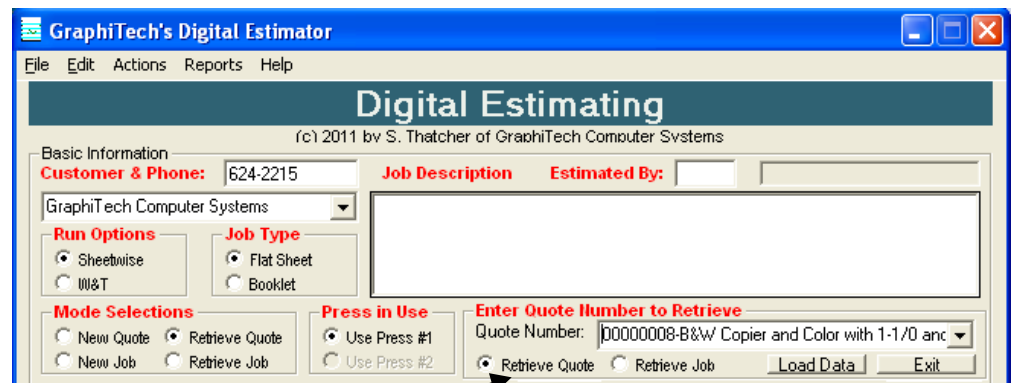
GraphiTech's Digital Estimator

File Edit Actions Reports Help

Digital Estimating

(c) 2011 by S. Thatcher of GraphiTech Computer Systems

Basic Information

Customer & Phone: 624-2215

Job Description

Estimated By:

GraphiTech Computer Systems

Run Options
Sheetwise
W&T

Job Type
Flat Sheet
Booklet

Mode Selections
New Quote
Retrieve Quote
New Job
Retrieve Job

Press in Use
Use Press #1
Use Press #2

Enter Quote Number to Retrieve
Quote Number: 00000008-B&W Copier and Color with 1-1/0 and

Retrieve Quote
Retrieve Job
Load Data
Exit